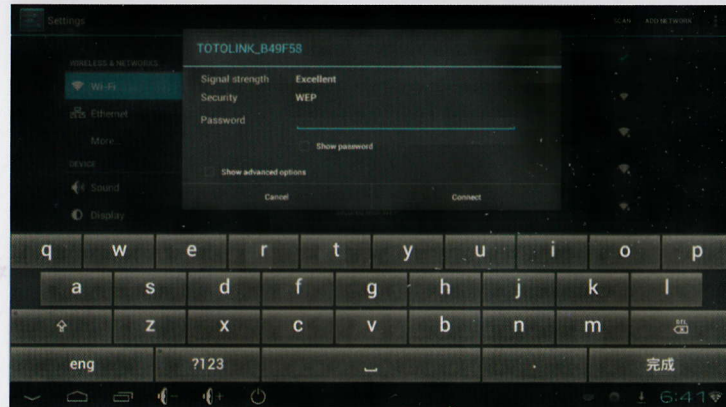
Settings

SCAN ADD NETWORK

WIRELESS & NETWORKS

Wi-Fi

Ethernet

More...

DEVICE

Sound

Display

TOTOLINK_B49F58

Signal strength Excellent

Security WEP

Password

Show password

Show advanced options

Cancel

Connect

q w e r t y u i o p

a s d f g h j k l

z x c v b n m

eng ?123 完成

6:41